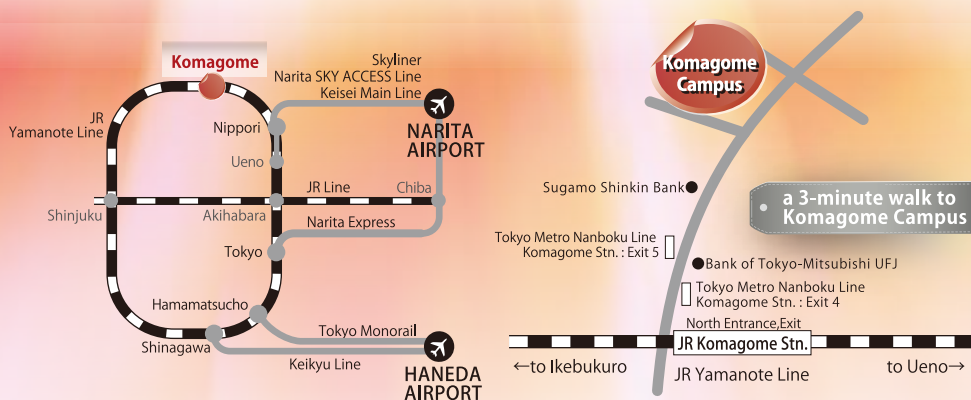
Komagome

JR Yamanote Line

Skyliner
Narita SKY ACCESS Line
Keisei Main Line

Nippori

NARITA AIRPORT

Ueno

JR Line

Chiba

Shinjuku

Akihabara

Narita Express

Tokyo

Hamamatsucho

Tokyo Monorail

Shinagawa

Keikyu Line

HANEDA AIRPORT

Komagome Campus

Sugamo Shinkin Bank

a 3-minute walk to Komagome Campus

Tokyo Metro Nanboku Line
Komagome Stn. : Exit 5

Bank of Tokyo-Mitsubishi UFJ

Tokyo Metro Nanboku Line
Komagome Stn. : Exit 4

North Entrance,Exit

JR Komagome Stn.

←to Ikebukuro

JR Yamanote Line

to Ueno→